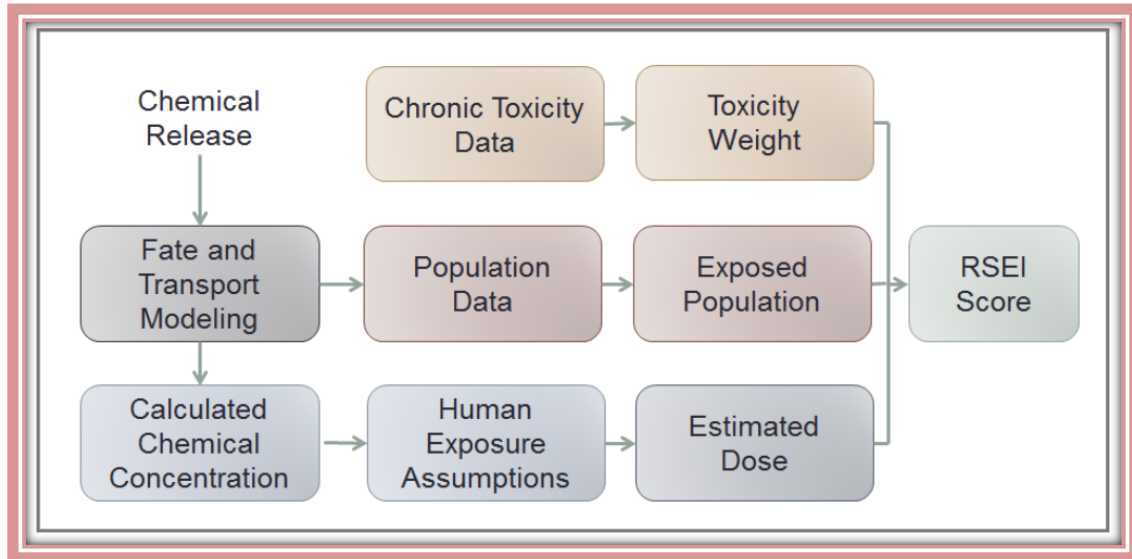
Chemical Release

Chronic Toxicity Data

Toxicity Weight

Fate and Transport Modeling

Population Data

Exposed Population

RSEI Score

Calculated Chemical Concentration

Human Exposure Assumptions

Estimated Dose